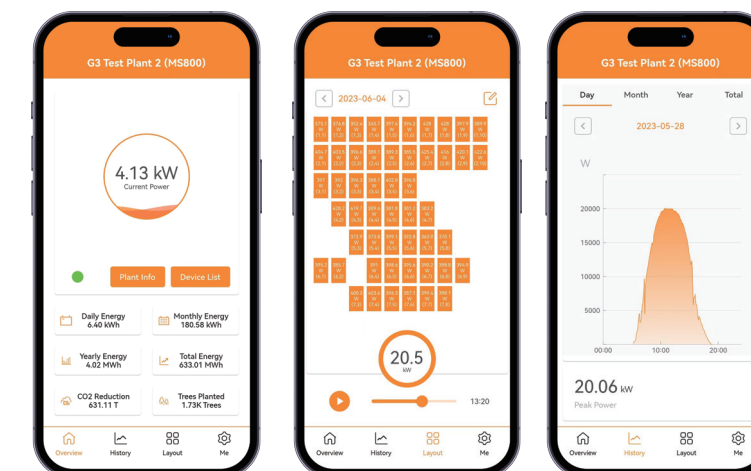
G3 Test Plant 2 (MS800)

4.13 kW
Current Power

Plant Info
Device List

Daily Energy
6.40 kWh

Monthly Energy
180.58 kWh

Yearly Energy
4.02 MWh

Total Energy
633.01 MWh

CO2 Reduction
631.11 T

Trees Planted
1.73K Trees

Overview
History
Layout
Me

G3 Test Plant 2 (MS800)

2023-06-04

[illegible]

20.5
kW

13:20

Overview
History
Layout
Me

G3 Test Plant 2 (MS800)

Day
Month
Year
Total

2023-05-28

W

20000
15000
10000
5000

00:00
10:00
20:00

20.06 kW
Peak Power

Overview
History
Layout
Me